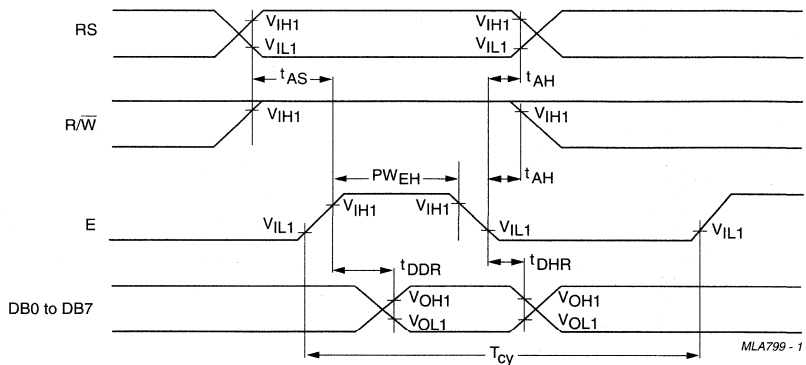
RS

$V_{IH1}$

$V_{IL1}$

$V_{IH1}$

$V_{IL1}$

$t_{AS}$

$t_{AH}$

$R/\overline{W}$

$V_{IH1}$

$V_{IH1}$

$PW_{EH}$

$t_{AH}$

E

$V_{IL1}$

$V_{IH1}$

$V_{IH1}$

$V_{IL1}$

$V_{IL1}$

$t_{DDR}$

$t_{DHR}$

DB0 to DB7

$V_{OH1}$

$V_{OL1}$

$V_{OH1}$

$V_{OL1}$

$T_{cy}$

MLA799 - 1